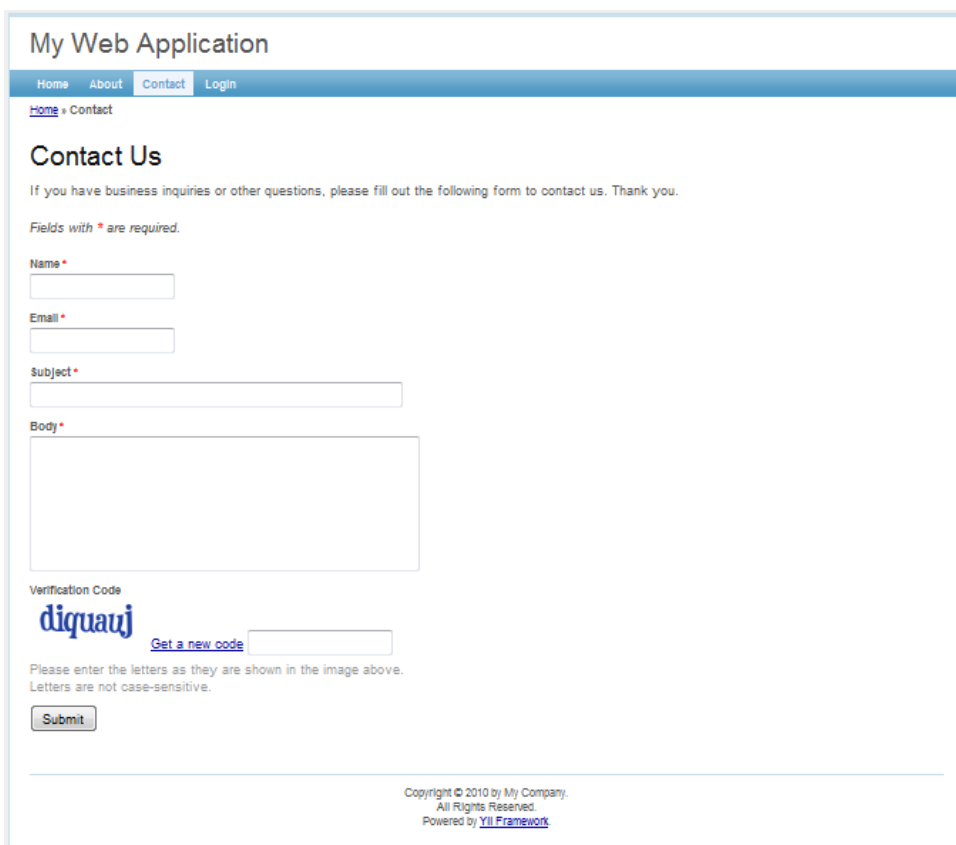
My Web Application

Home About Contact Login

Home » Contact

Contact Us

If you have business inquiries or other questions, please fill out the following form to contact us. Thank you.

Fields with * are required.

Name *

Email *

Subject *

Body *

Verification Code

diquauj

Get a new code

Please enter the letters as they are shown in the image above.
Letters are not case-sensitive.

Submit

Copyright © 2010 by My Company.
All Rights Reserved.
Powered by Yii Framework.